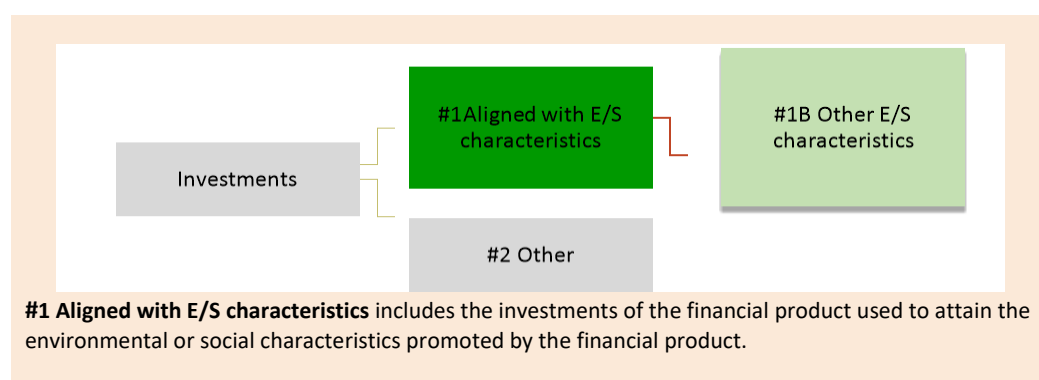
Investments

#1Aligned with E/S characteristics

#1B Other E/S characteristics

#2 Other

**#1 Aligned with E/S characteristics** includes the investments of the financial product used to attain the environmental or social characteristics promoted by the financial product.